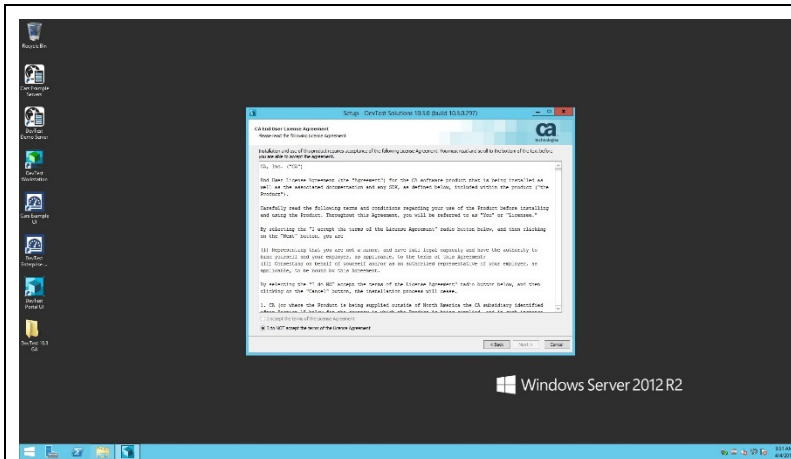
Recycle Bin

Lisa Example Server

DevTest Demo Server

DevTest Workstation

Lisa Example UI

DevTest Enterprise...

DevTest Portal UI

DevTest 10.3 GA

Setup - DevTest Solutions 10.5.0 (build 10.5.0.297)

CA End User License Agreement
Please read the following License Agreement.

ca
technologies

Installation and use of this product requires acceptance of the following License Agreement. You must read and scroll to the bottom of the license before you are able to accept the agreement.

CA, Inc. ("CA")

End User License Agreement (the "Agreement") for the CA software product that is being installed as well as the associated documentation and any SDK, as defined below, included within the product ("the Product").

Carefully read the following terms and conditions regarding your use of the Product before installing and using the Product. Throughout this Agreement, you will be referred to as "You" or "Licensee."

By selecting the "I accept the terms of the License Agreement" radio button below, and then clicking on the "Next" button, you are:

(i) Representing that you are not a minor, and have full legal capacity and have the authority to bind yourself and your employer, as applicable, to the terms of this Agreement;
(ii) Consenting on behalf of yourself and/or as an authorized representative of your employer, as applicable, to be bound by this Agreement.

By selecting the "I do NOT accept the terms of the License Agreement" radio button below, and then clicking on the "Cancel" button, the installation process will cease.

1. CA (or where the Product is being supplied outside of North America the CA subsidiary identified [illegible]

I accept the terms of the License Agreement
I do NOT accept the terms of the License Agreement

< Back Next > Cancel

Windows Server 2012 R2